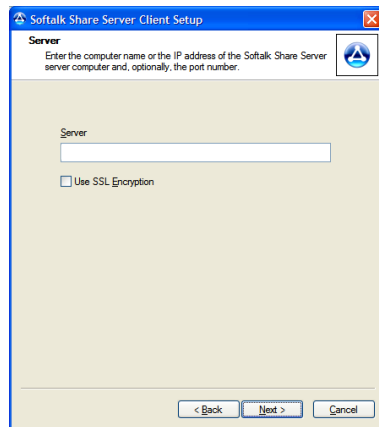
Softalk Share Server Client Setup

Server

Enter the computer name or the IP address of the Softalk Share Server server computer and, optionally, the port number.

Server

Use SSL Encryption

< Back

Next >

Cancel